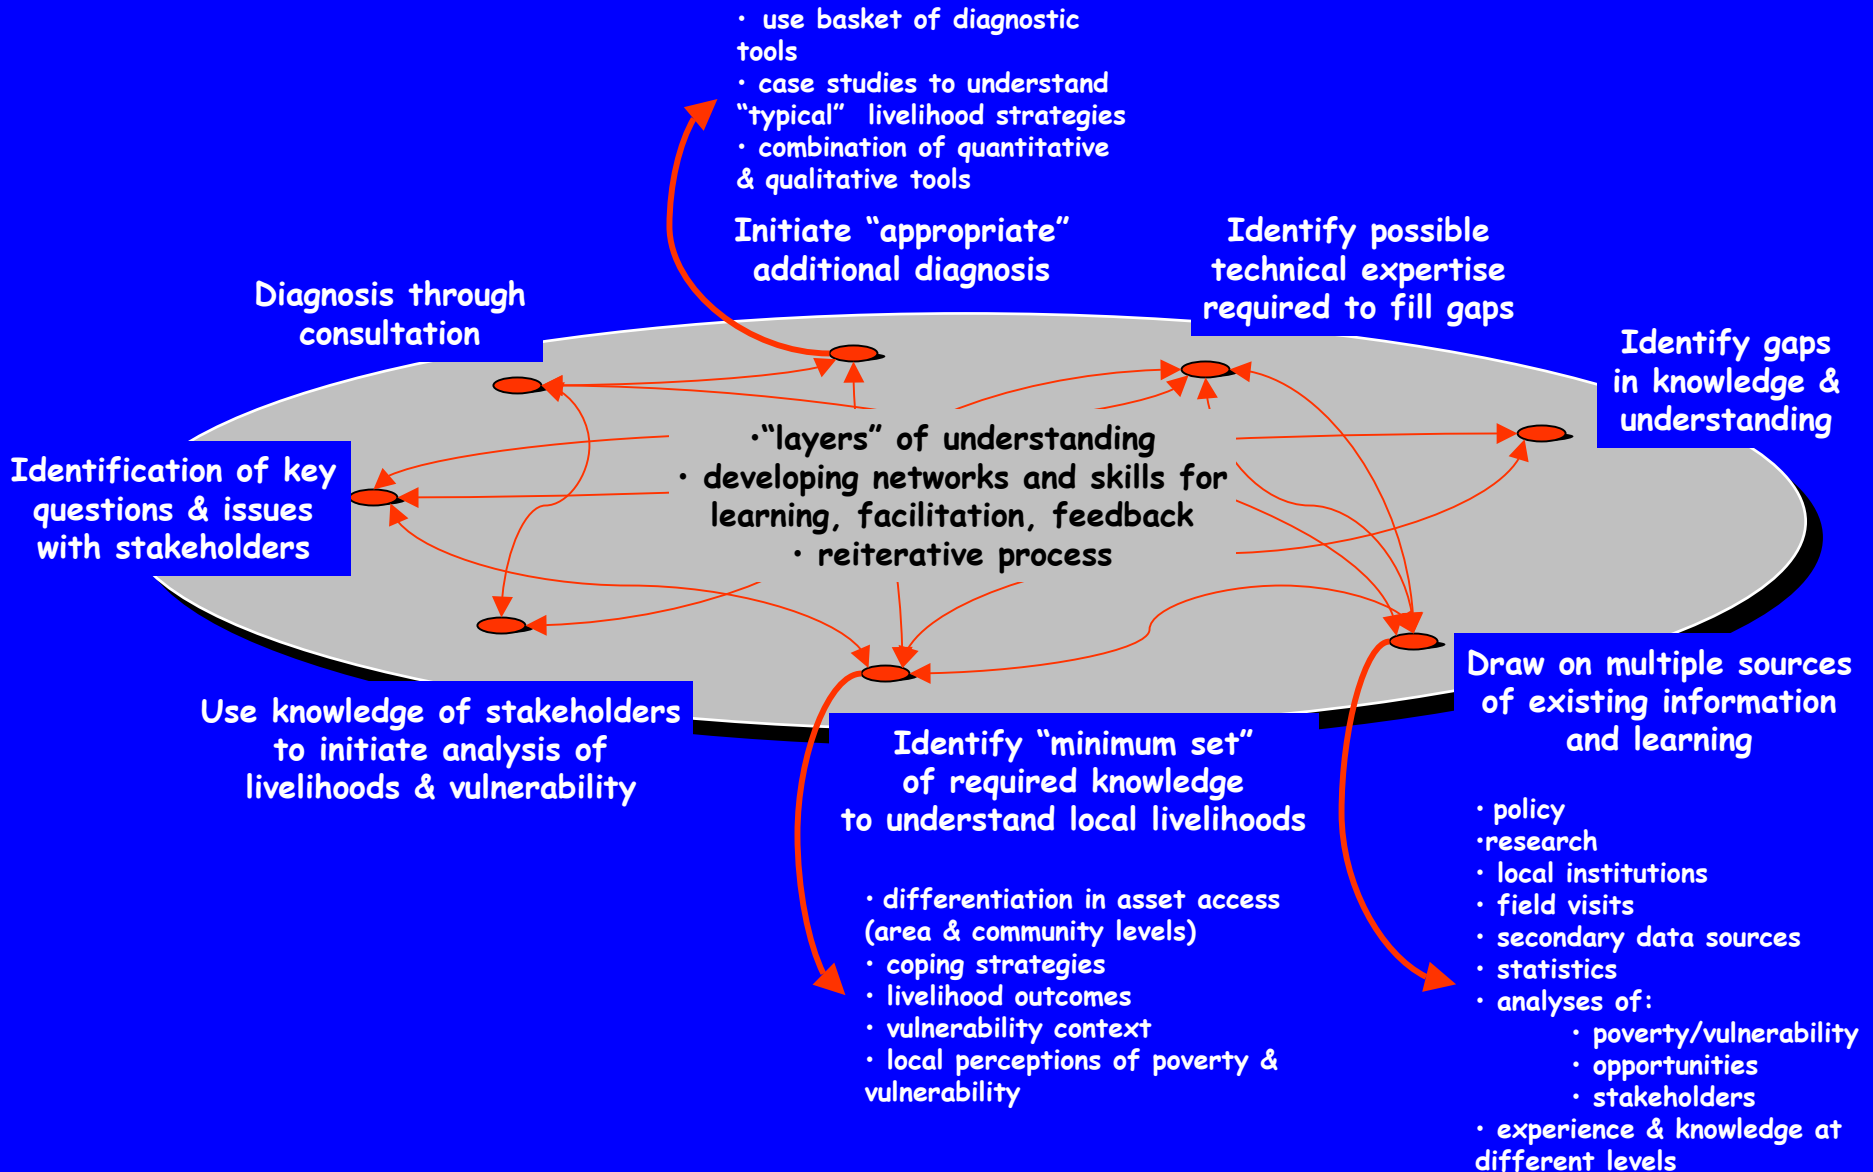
• use basket of diagnostic tools
• case studies to understand "typical" livelihood strategies
• combination of quantitative & qualitative tools

Initiate "appropriate" additional diagnosis

Identify possible technical expertise required to fill gaps

Diagnosis through consultation

Identify gaps in knowledge & understanding

Identification of key questions & issues with stakeholders

•"layers" of understanding
• developing networks and skills for learning, facilitation, feedback
• reiterative process

Draw on multiple sources of existing information and learning

Use knowledge of stakeholders to initiate analysis of livelihoods & vulnerability

Identify "minimum set" of required knowledge to understand local livelihoods

• differentiation in asset access (area & community levels)
• coping strategies
• livelihood outcomes
• vulnerability context
• local perceptions of poverty & vulnerability

• policy
•research
• local institutions
• field visits
• secondary data sources
• statistics
• analyses of:
• poverty/vulnerability
• opportunities
• stakeholders
• experience & knowledge at different levels